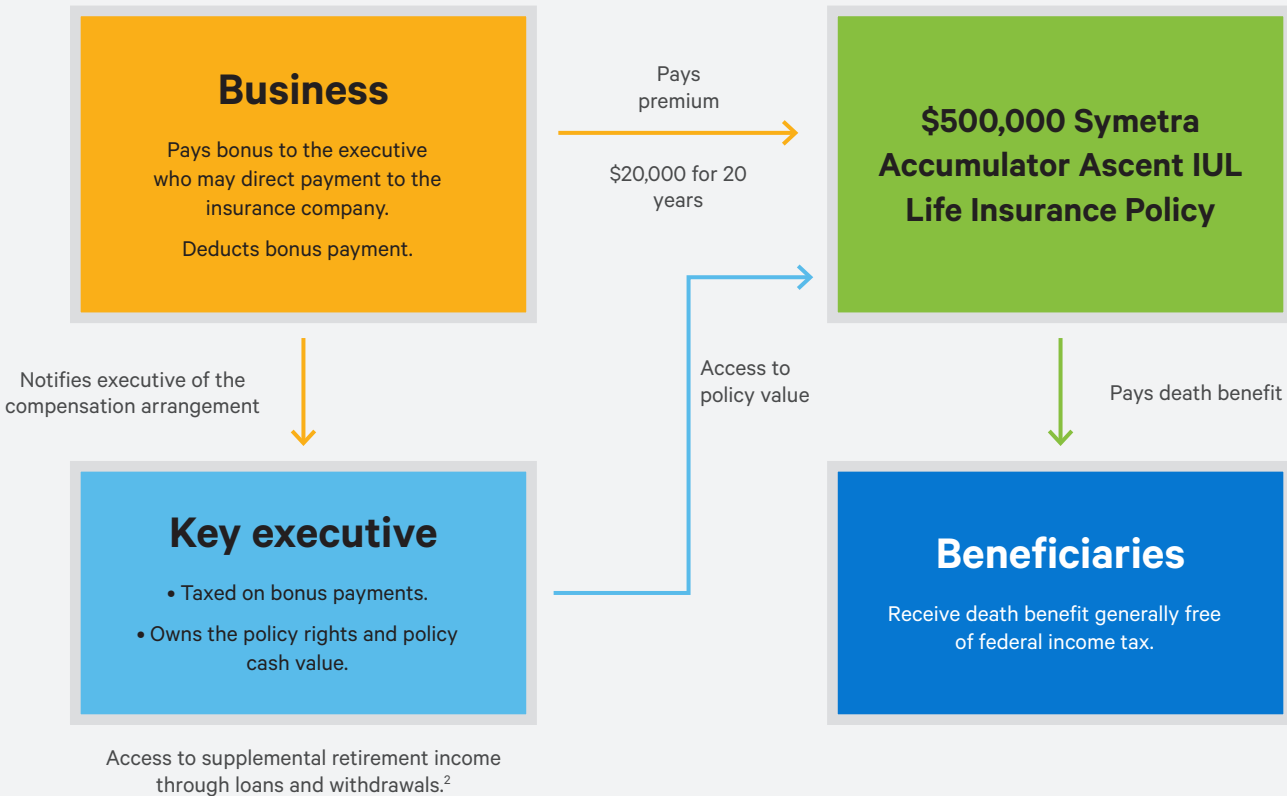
Business

Pays bonus to the executive who may direct payment to the insurance company.

Deducts bonus payment.

Pays premium

$20,000 for 20 years

$500,000 Symetra Accumulator Ascent IUL Life Insurance Policy

Notifies executive of the compensation arrangement

Access to policy value

Pays death benefit

Key executive

• Taxed on bonus payments.

• Owns the policy rights and policy cash value.

Beneficiaries

Receive death benefit generally free of federal income tax.

Access to supplemental retirement income through loans and withdrawals.$^2$